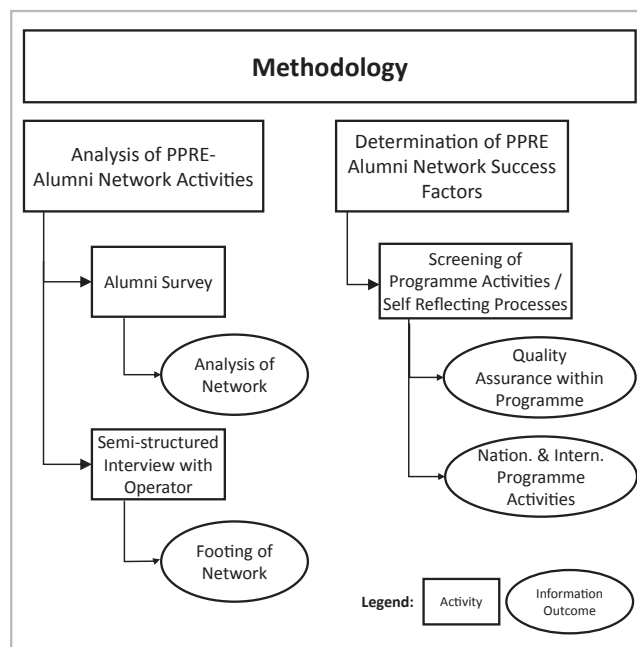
Methodology

Analysis of PPRE-Alumni Network Activities

Alumni Survey

Analysis of Network

Semi-structured Interview with Operator

Footing of Network

Determination of PPRE Alumni Network Success Factors

Screening of Programme Activities / Self Reflecting Processes

Quality Assurance within Programme

Nation. & Intern. Programme Activities

Legend: Activity Information Outcome